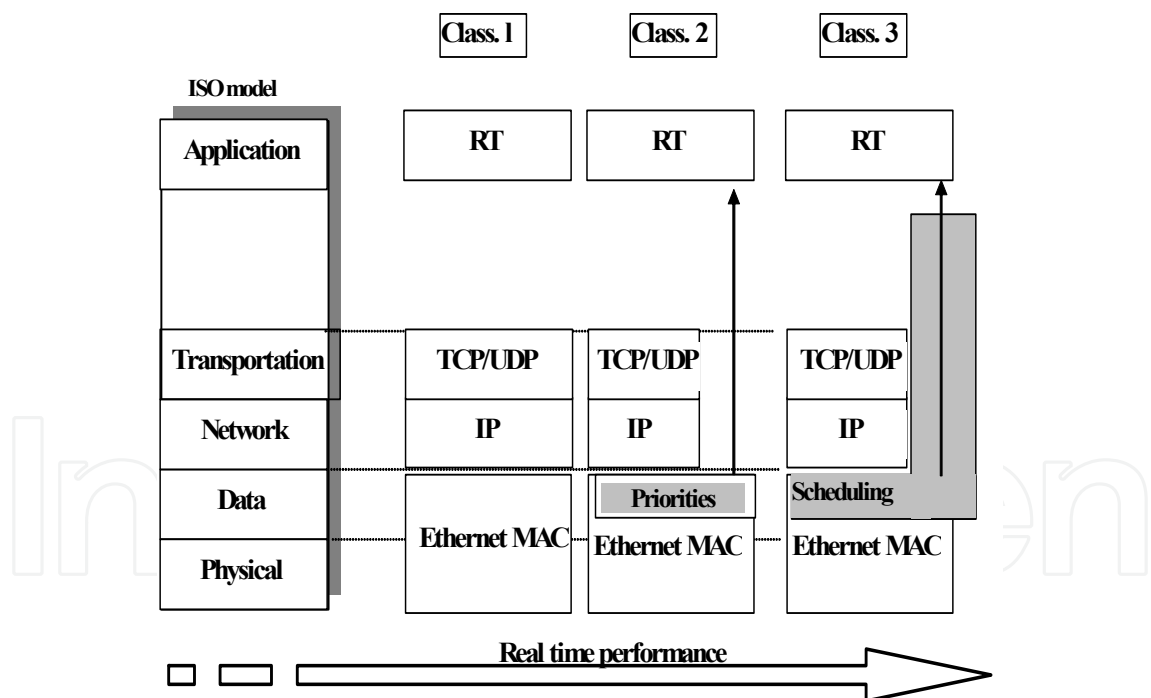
Class. 1

Class. 2

Class. 3

ISO model

Application

Transportation

Network

Data

Physical

RT

RT

RT

TCP/UDP

TCP/UDP

TCP/UDP

IP

IP

IP

Priorities

Scheduling

Ethernet MAC

Ethernet MAC

Ethernet MAC

Real time performance